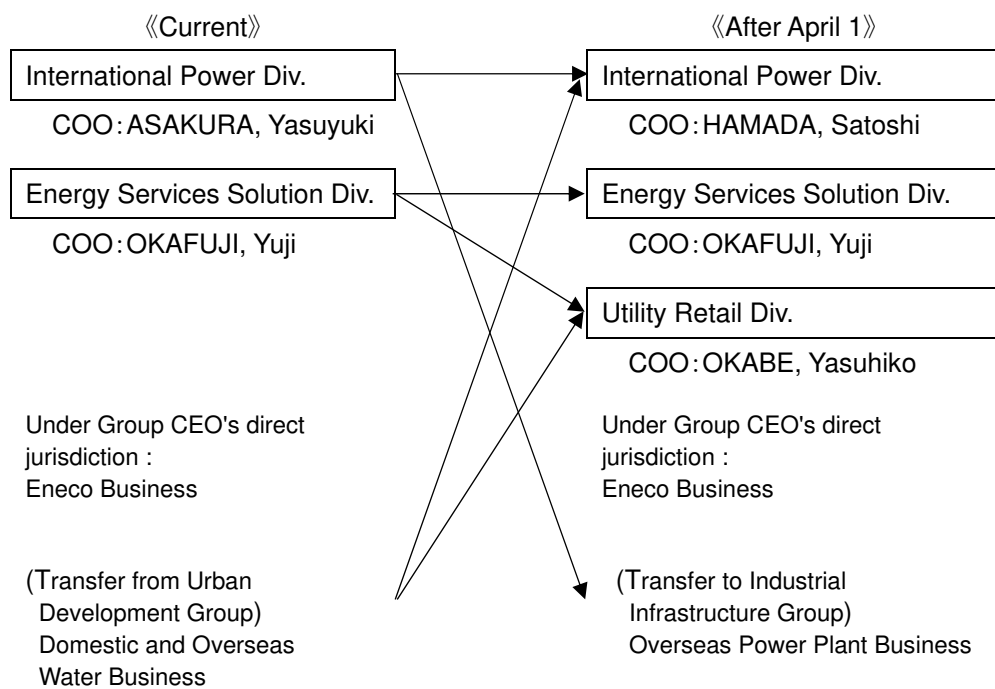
《Current》

International Power Div.

COO：ASAKURA, Yasuyuki

Energy Services Solution Div.

COO：OKAFUJI, Yuji

Under Group CEO's direct jurisdiction : Eneco Business

(Transfer from Urban Development Group) Domestic and Overseas Water Business

《After April 1》

International Power Div.

COO：HAMADA, Satoshi

Energy Services Solution Div.

COO：OKAFUJI, Yuji

Utility Retail Div.

COO：OKABE, Yasuhiko

Under Group CEO's direct jurisdiction : Eneco Business

(Transfer to Industrial Infrastructure Group) Overseas Power Plant Business